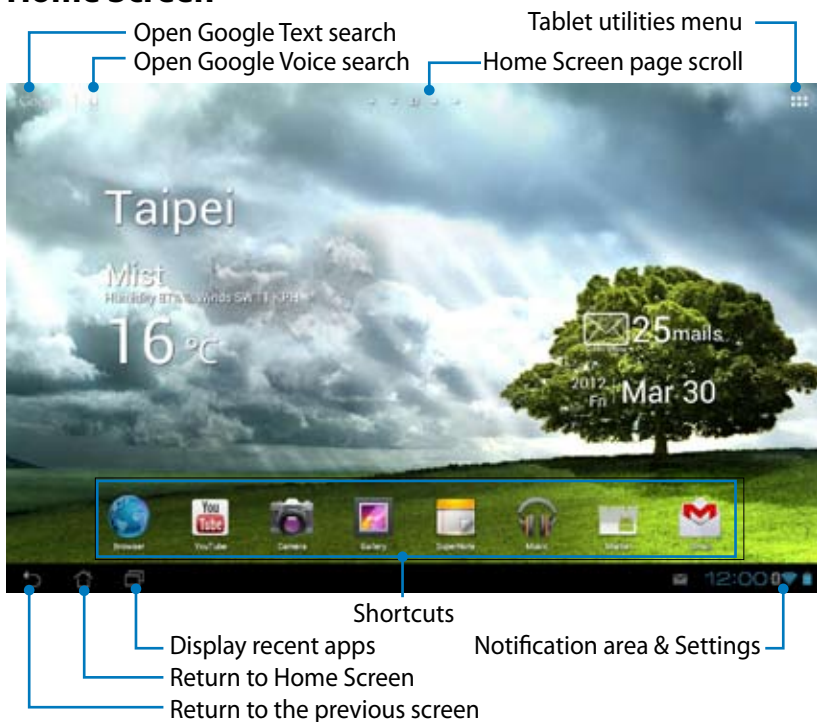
Open Google Text search

Open Google Voice search

Tablet utilities menu

Home Screen page scroll

Google

Taipei

Mist

Humidity 87% winds SW 11 KPH

16 °C

25 mails

2012 Fri Mar 30

Browser

YouTube

Camera

Gallery

SuperNote

Music

Market

Gmail

12:00

Shortcuts

Display recent apps

Return to Home Screen

Return to the previous screen

Notification area & Settings